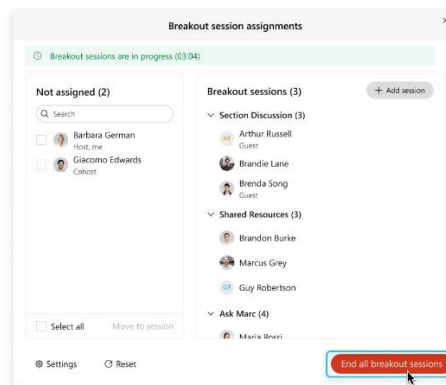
Breakout session assignments

Breakout sessions are in progress (03:04)

Not assigned (2)

Search

Barbara German
Host, me

Giacomo Edwards
Cohost

Select all

Move to session

Breakout sessions (3)

+ Add session

Section Discussion (3)

AR Arthur Russell
Guest

Brandie Lane

Brenda Song
Guest

Shared Resources (3)

Brandon Burke

Marcus Grey

GR Guy Robertson

Ask Marc (4)

Maria Rossi

Settings

Reset

End all breakout sessions